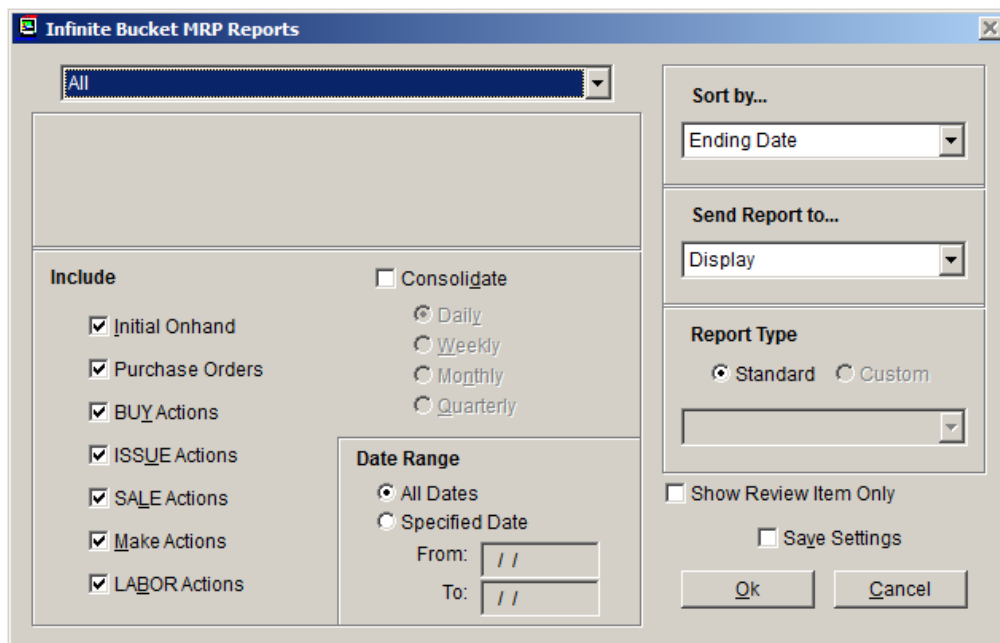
Infinite Bucket MRP Reports

All

Include

Initial Onhand

Purchase Orders

BUY Actions

ISSUE Actions

SALE Actions

Make Actions

LABOR Actions

Consolidate

Daily

Weekly

Monthly

Quarterly

Date Range

All Dates

Specified Date

From: / /

To: / /

Sort by...

Ending Date

Send Report to...

Display

Report Type

Standard

Custom

Show Review Item Only

Save Settings

Ok

Cancel